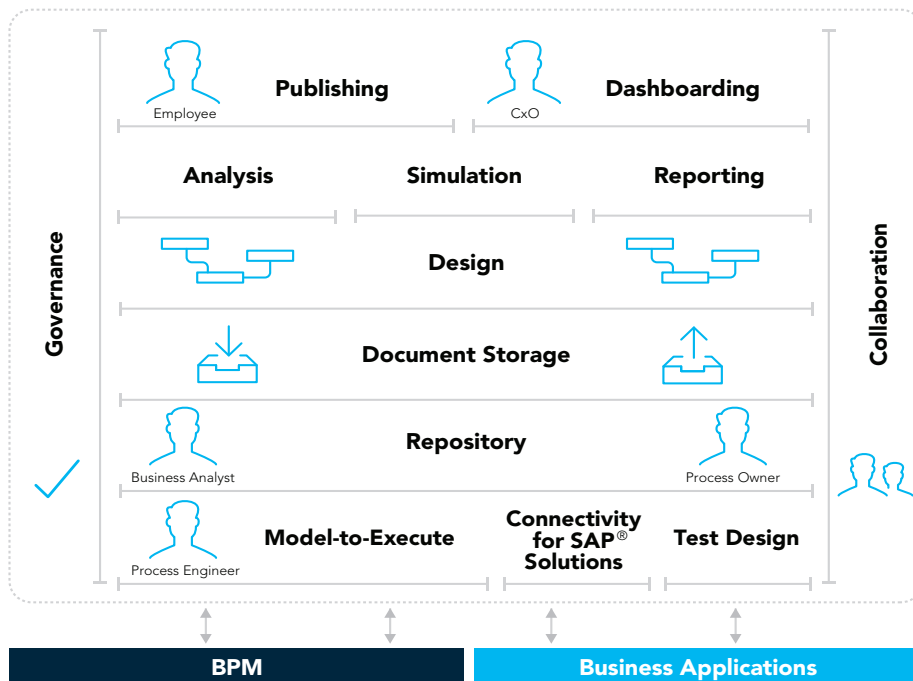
Employee
Publishing
CxO
Dashboarding

Analysis
Simulation
Reporting

Governance

Design

Collaboration

Document Storage

Repository
Business Analyst
Process Owner

Process Engineer
Model-to-Execute
Connectivity for SAP® Solutions
Test Design

BPM
Business Applications